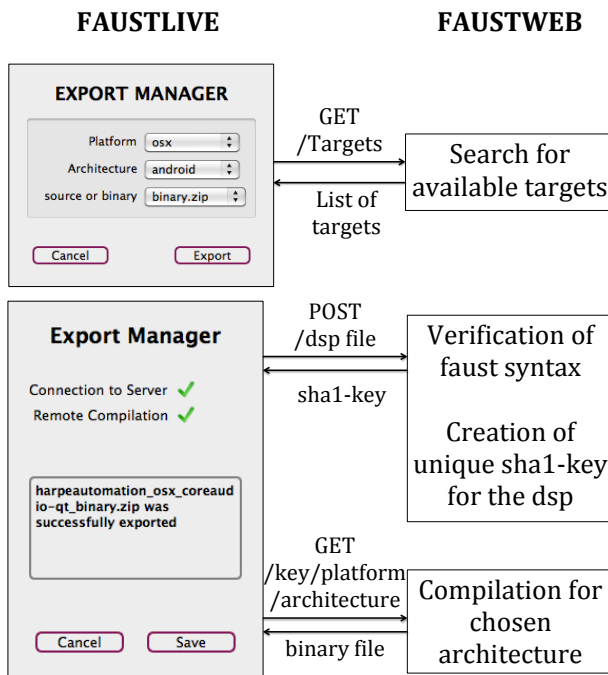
FAUSTLIVE

FAUSTWEB

EXPORT MANAGER

Platform osx

Architecture android

source or binary binary.zip

Cancel

Export

GET /Targets

List of targets

Search for available targets

Export Manager

Connection to Server ✓

Remote Compilation ✓

harpeautomation_osx_coreaudio-qt_binary.zip was successfully exported

Cancel

Save

POST /dsp file

sha1-key

Verification of faust syntax

Creation of unique sha1-key for the dsp

GET /key/platform /architecture

binary file

Compilation for chosen architecture